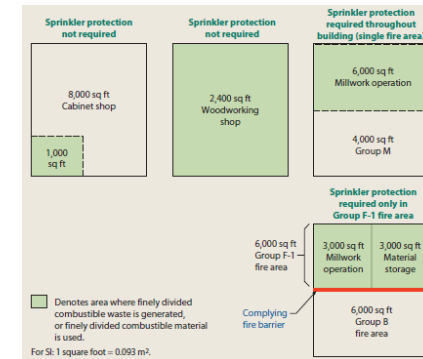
Sprinkler protection not required

Sprinkler protection not required

Sprinkler protection required throughout building (single fire area)

8,000 sq ft
Cabinet shop

1,000 sq ft

2,400 sq ft
Woodworking shop

6,000 sq ft
Millwork operation

4,000 sq ft
Group M

Sprinkler protection required only in Group F-1 fire area

6,000 sq ft
Group F-1 fire area

3,000 sq ft
Millwork operation

3,000 sq ft
Material storage

Complying fire barrier

6,000 sq ft
Group B fire area

Denotes area where finely divided combustible waste is generated, or finely divided combustible material is used.

For SI: 1 square foot = 0.093 m$^2$.